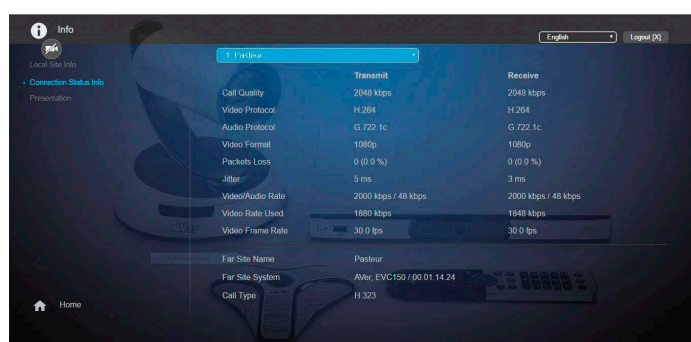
Info

Local Site Info
Connection Status Info
Presentation

Home

1. Pasteur

English
Logout [X]

| | Transmit | Receive |
|---|---|---|
| Call Quality | 2048 kbps | 2048 kbps |
| Video Protocol | H.264 | H.264 |
| Audio Protocol | G.722.1c | G.722.1c |
| Video Format | 1080p | 1080p |
| Packets Loss | 0 (0.0 %) | 0 (0.0 %) |
| Jitter | 5 ms | 3 ms |
| Video/Audio Rate | 2000 kbps / 48 kbps | 2000 kbps / 48 kbps |
| Video Rate Used | 1880 kbps | 1848 kbps |
| Video Frame Rate | 30.0 fps | 30.0 fps |

Far Site Name Pasteur
Far Site System AVer, EVC150 / 00.01.14.24
Call Type H.323